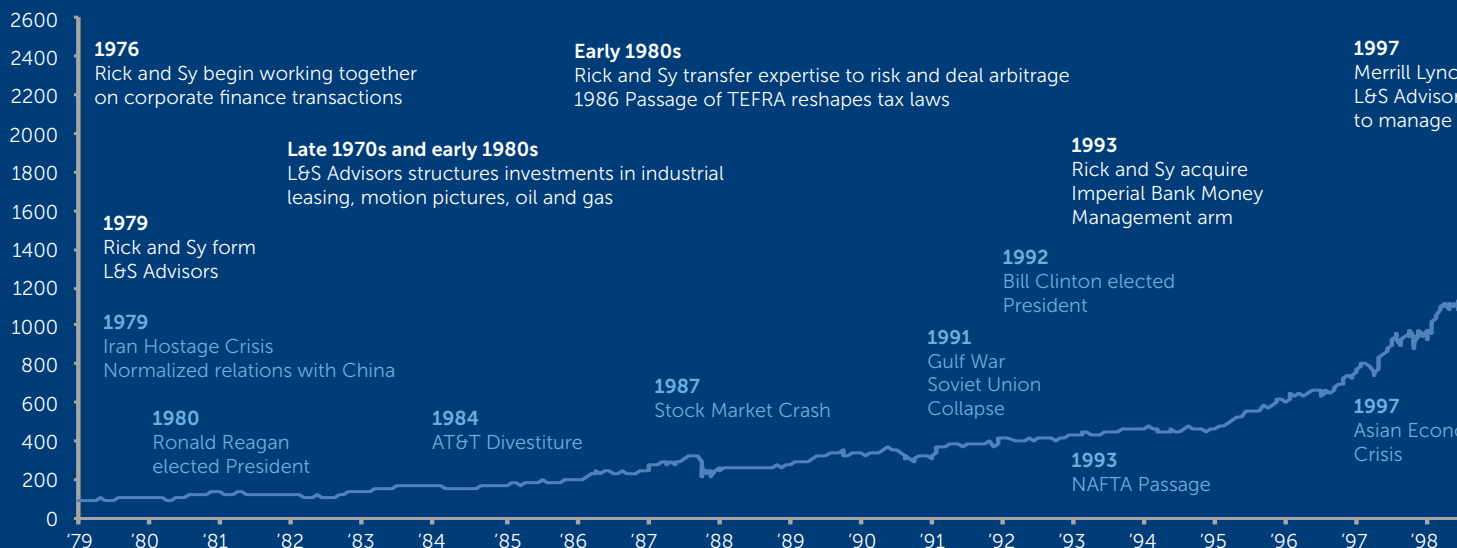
2600
2400
2200
2000
1800
1600
1400
1200
1000
800
600
400
200
0

1976
Rick and Sy begin working together on corporate finance transactions

Early 1980s
Rick and Sy transfer expertise to risk and deal arbitrage
1986 Passage of TEFRA reshapes tax laws

1997
Merrill Lync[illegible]
L&S Advisor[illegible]
to manage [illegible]

Late 1970s and early 1980s
L&S Advisors structures investments in industrial leasing, motion pictures, oil and gas

1993
Rick and Sy acquire Imperial Bank Money Management arm

1979
Rick and Sy form L&S Advisors

1992
Bill Clinton elected President

1979
Iran Hostage Crisis
Normalized relations with China

1991
Gulf War
Soviet Union Collapse

1987
Stock Market Crash

1997
Asian Econ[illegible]
Crisis

1980
Ronald Reagan elected President

1984
AT&T Divestiture

1993
NAFTA Passage

'79 '80 '81 '82 '83 '84 '85 '86 '87 '88 '89 '90 '91 '92 '93 '94 '95 '96 '97 '98